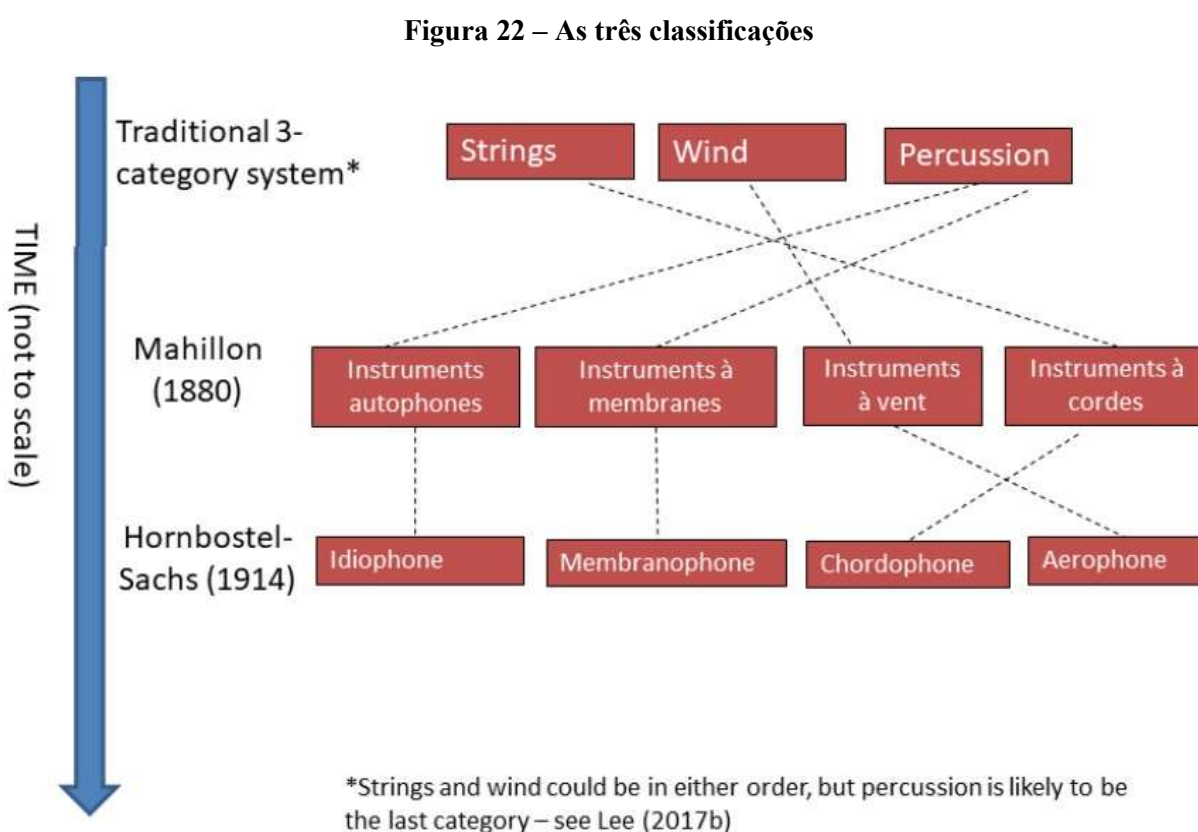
Figura 22 – As três classificações

TIME (not to scale)

Traditional 3-category system*

Strings

Wind

Percussion

Mahillon (1880)

Instruments autophones

Instruments à membranes

Instruments à vent

Instruments à cordes

Hornbostel-Sachs (1914)

Idiophone

Membranophone

Chordophone

Aerophone

*Strings and wind could be in either order, but percussion is likely to be the last category – see Lee (2017b)